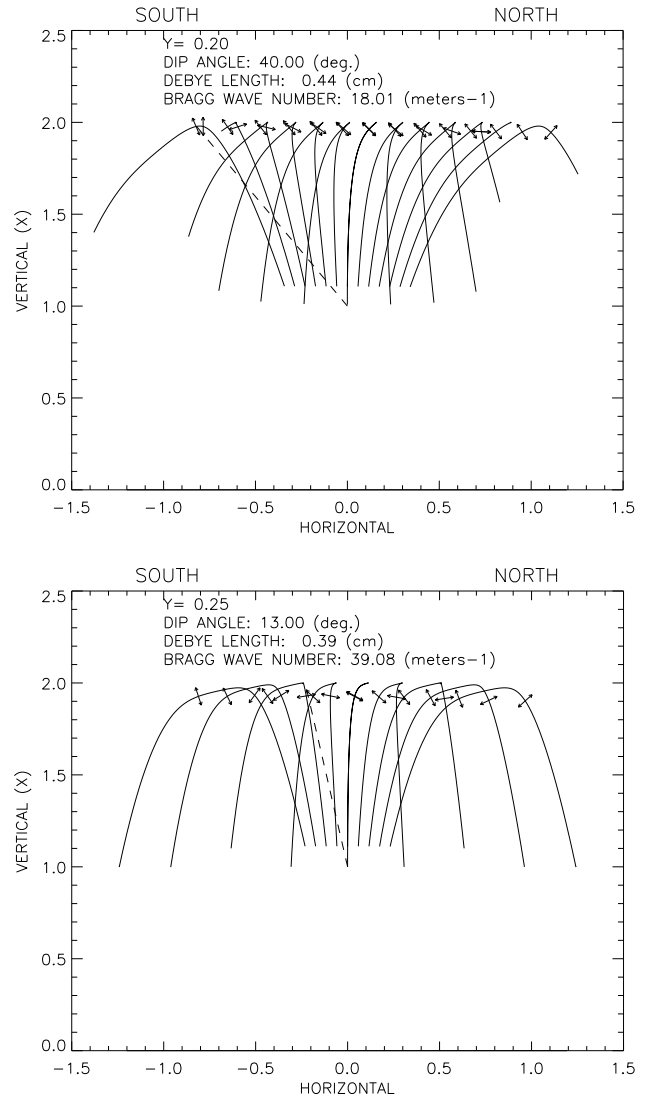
SOUTH

NORTH

Y= 0.20
DIP ANGLE: 40.00 (deg.)
DEBYE LENGTH: 0.44 (cm)
BRAGG WAVE NUMBER: 18.01 (meters−1)

VERTICAL (X)

2.5
2.0
1.5
1.0
0.5
0.0

−1.5 −1.0 −0.5 0.0 0.5 1.0 1.5

HORIZONTAL

SOUTH

NORTH

Y= 0.25
DIP ANGLE: 13.00 (deg.)
DEBYE LENGTH: 0.39 (cm)
BRAGG WAVE NUMBER: 39.08 (meters−1)

VERTICAL (X)

2.5
2.0
1.5
1.0
0.5
0.0

−1.5 −1.0 −0.5 0.0 0.5 1.0 1.5

HORIZONTAL